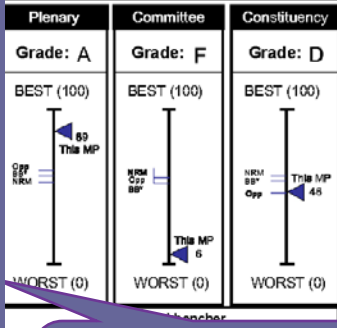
| Plenary | Committee | Constituency |
|---|---|---|
| Grade: A | Grade: F | Grade: D |
| BEST (100) | BEST (100) | BEST (100) |
| 89 This MP | NRM Opp BB* | NRM BB* Opp |
| Opp BB* NRM | This MP 6 | This MP 46 |
| WORST (0) | WORST (0) | WORST (0) |

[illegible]tbencher